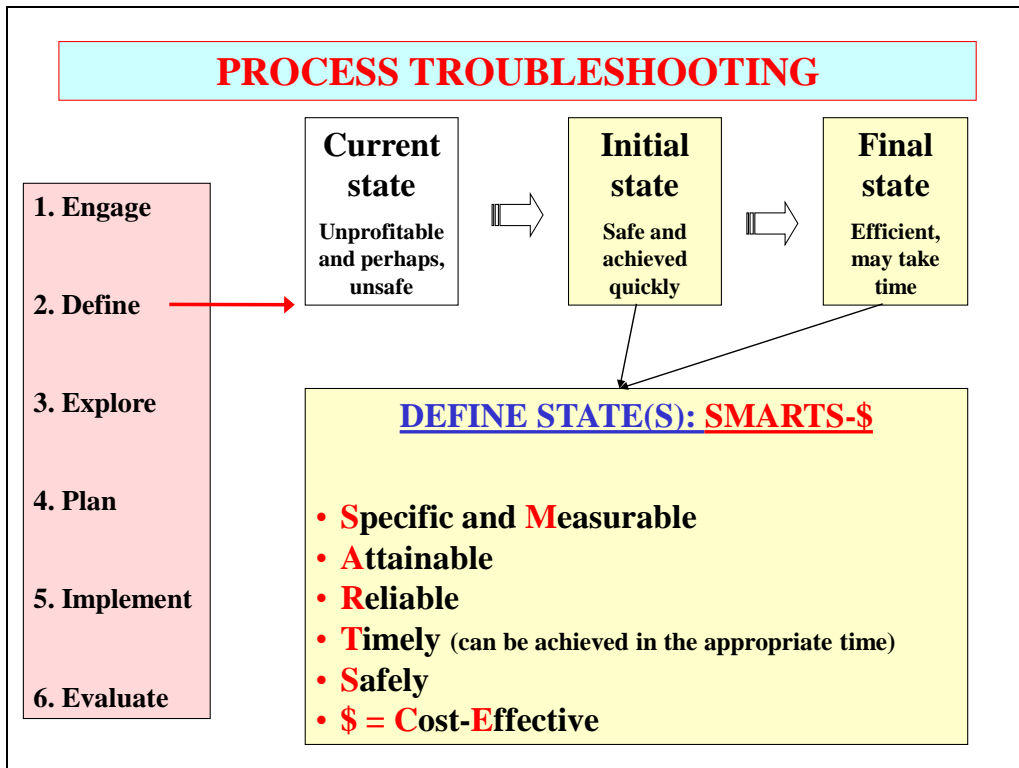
PROCESS TROUBLESHOOTING

1. Engage

2. Define

3. Explore

4. Plan

5. Implement

6. Evaluate

Current state
Unprofitable and perhaps, unsafe

Initial state
Safe and achieved quickly

Final state
Efficient, may take time

DEFINE STATE(S): SMARTS-$

• Specific and Measurable
• Attainable
• Reliable
• Timely (can be achieved in the appropriate time)
• Safely
• $ = Cost-Effective